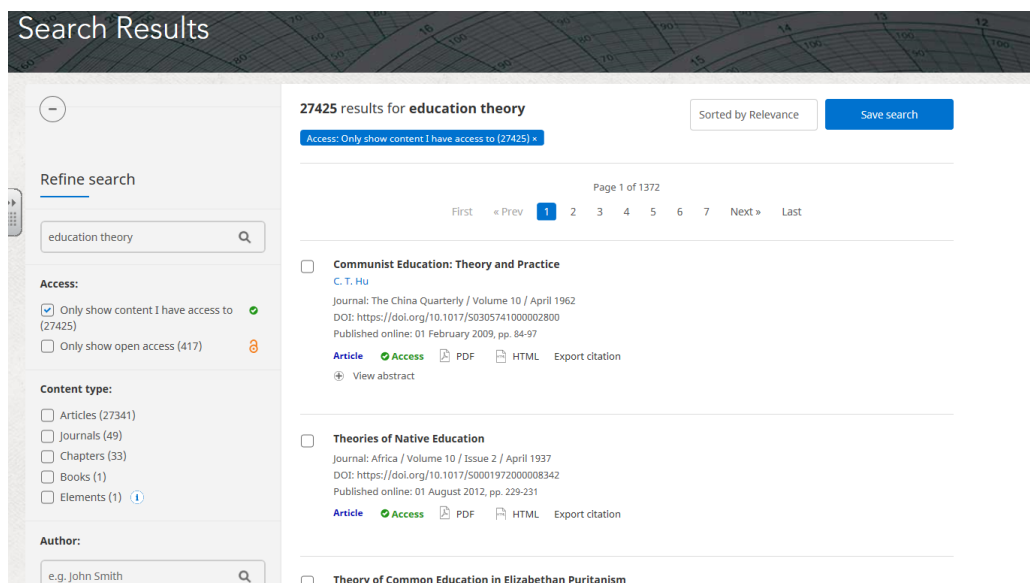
Search Results

Refine search

education theory

Access:

Only show content I have access to (27425)

Only show open access (417)

Content type:

Articles (27341)

Journals (49)

Chapters (33)

Books (1)

Elements (1)

Author:

e.g. John Smith

27425 results for education theory

Access: Only show content I have access to (27425) ×

Sorted by Relevance

Save search

Page 1 of 1372

First « Prev 1 2 3 4 5 6 7 Next » Last

Communist Education: Theory and Practice
C. T. Hu
Journal: The China Quarterly / Volume 10 / April 1962
DOI: https://doi.org/10.1017/S0305741000002800
Published online: 01 February 2009, pp. 84-97
Article Access PDF HTML Export citation
View abstract

Theories of Native Education
Journal: Africa / Volume 10 / Issue 2 / April 1937
DOI: https://doi.org/10.1017/S0001972000008342
Published online: 01 August 2012, pp. 229-231
Article Access PDF HTML Export citation

Theory of Common Education in Elizabethan Puritanism